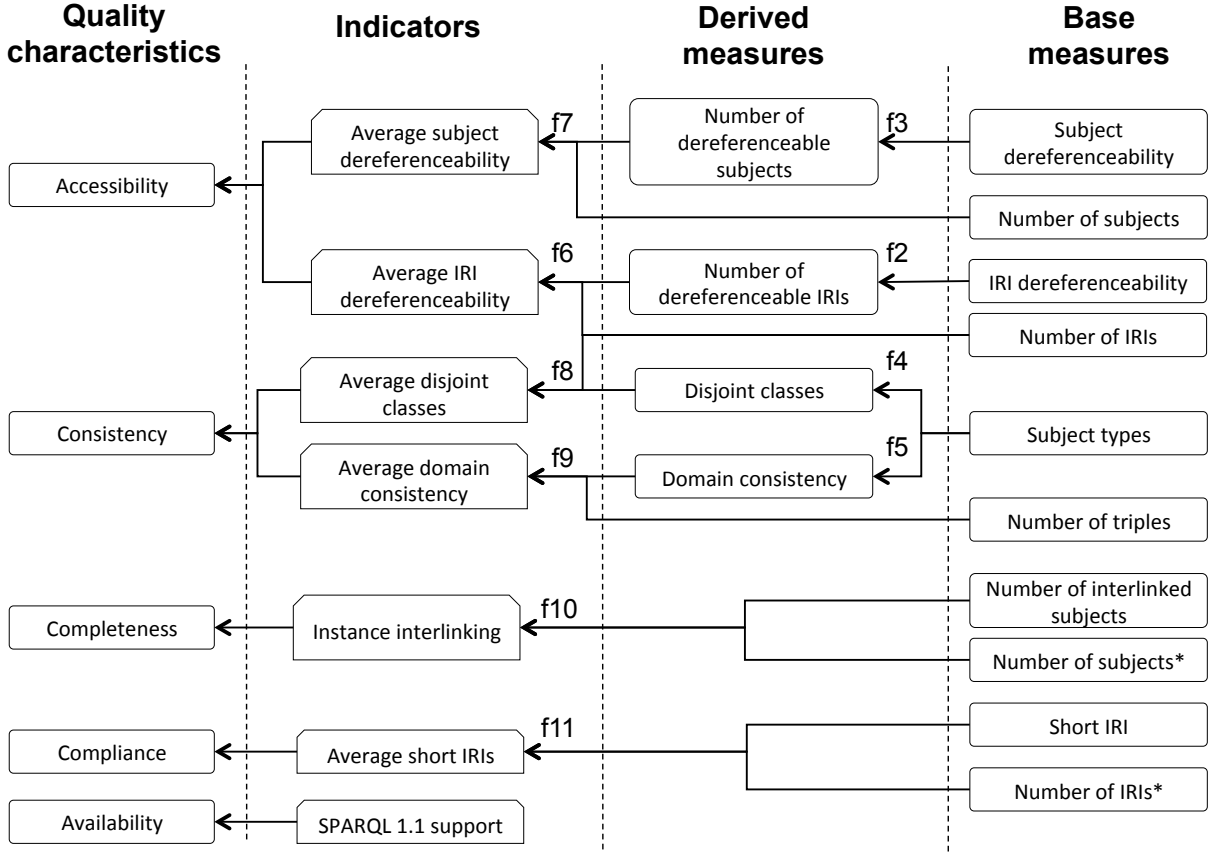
Quality characteristics

Indicators

Derived measures

Base measures

Average subject dereferenceability

f7

Number of dereferenceable subjects

f3

Subject dereferenceability

Accessibility

Number of subjects

f6

f2

Average IRI dereferenceability

Number of dereferenceable IRIs

IRI dereferenceability

Number of IRIs

f4

Average disjoint classes

f8

Disjoint classes

Consistency

Subject types

f5

Average domain consistency

f9

Domain consistency

Number of triples

Number of interlinked subjects

f10

Completeness

Instance interlinking

Number of subjects*

f11

Short IRI

Compliance

Average short IRIs

Number of IRIs*

Availability

SPARQL 1.1 support